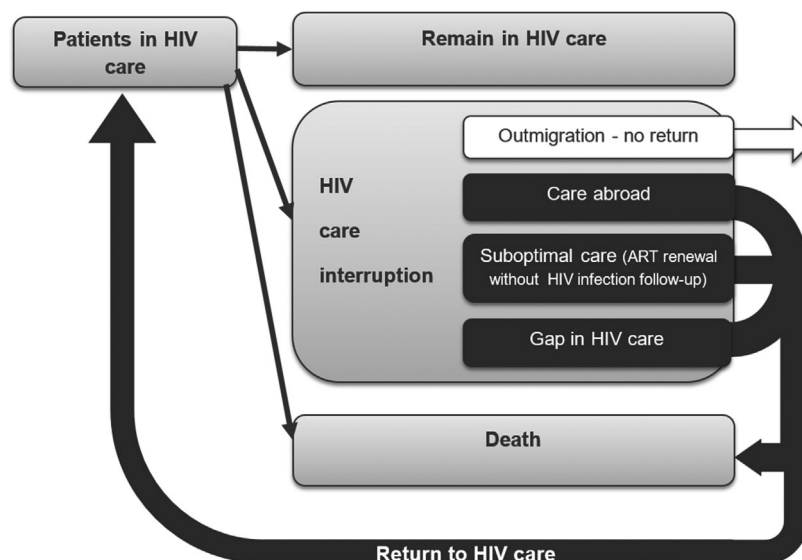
Patients in HIV care

Remain in HIV care

HIV care interruption

Outmigration - no return

Care abroad

Suboptimal care (ART renewal without HIV infection follow-up)

Gap in HIV care

Death

Return to HIV care